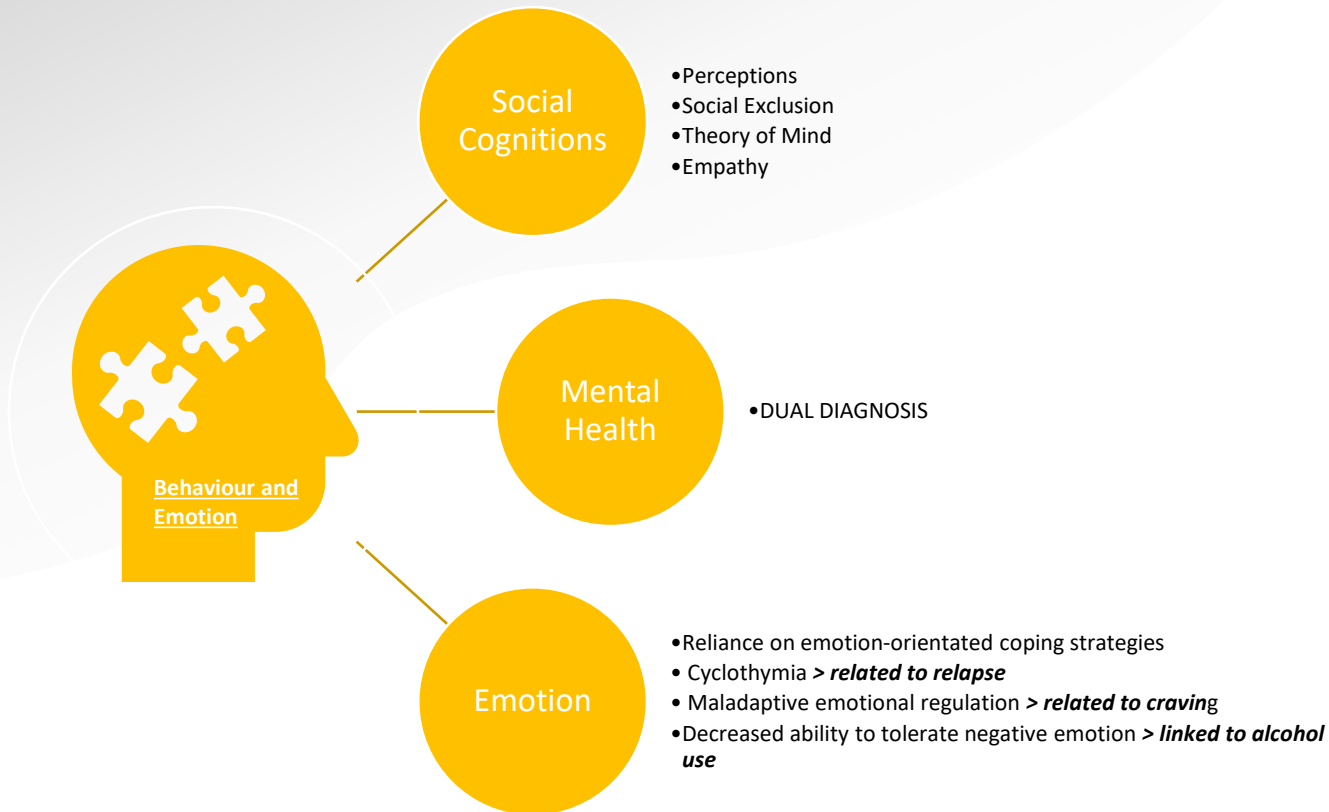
Social Cognitions

•Perceptions
•Social Exclusion
•Theory of Mind
•Empathy

Behaviour and Emotion

Mental Health

•DUAL DIAGNOSIS

Emotion

•Reliance on emotion-orientated coping strategies
• Cyclothymia ***> related to relapse***
• Maladaptive emotional regulation ***> related to cravin***g
•Decreased ability to tolerate negative emotion ***> linked to alcohol use***